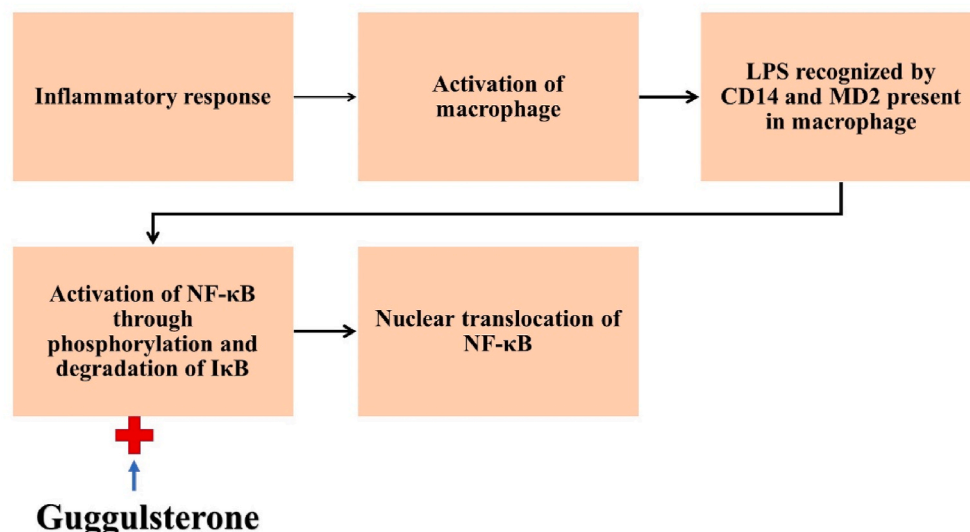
Inflammatory response

Activation of macrophage

LPS recognized by CD14 and MD2 present in macrophage

Activation of NF-κB through phosphorylation and degradation of IκB

Nuclear translocation of NF-κB

Guggulsterone